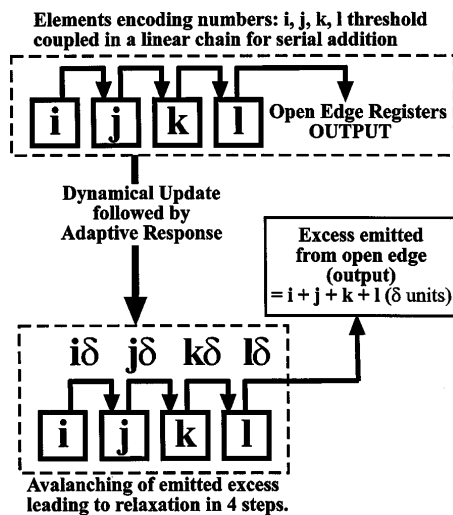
Elements encoding numbers: i, j, k, l threshold coupled in a linear chain for serial addition

i j k l

Open Edge Registers OUTPUT

Dynamical Update followed by Adaptive Response

Excess emitted from open edge (output) = i + j + k + l ($\delta$ units)

i$\delta$ j$\delta$ k$\delta$ l$\delta$

i j k l

Avalanching of emitted excess leading to relaxation in 4 steps.